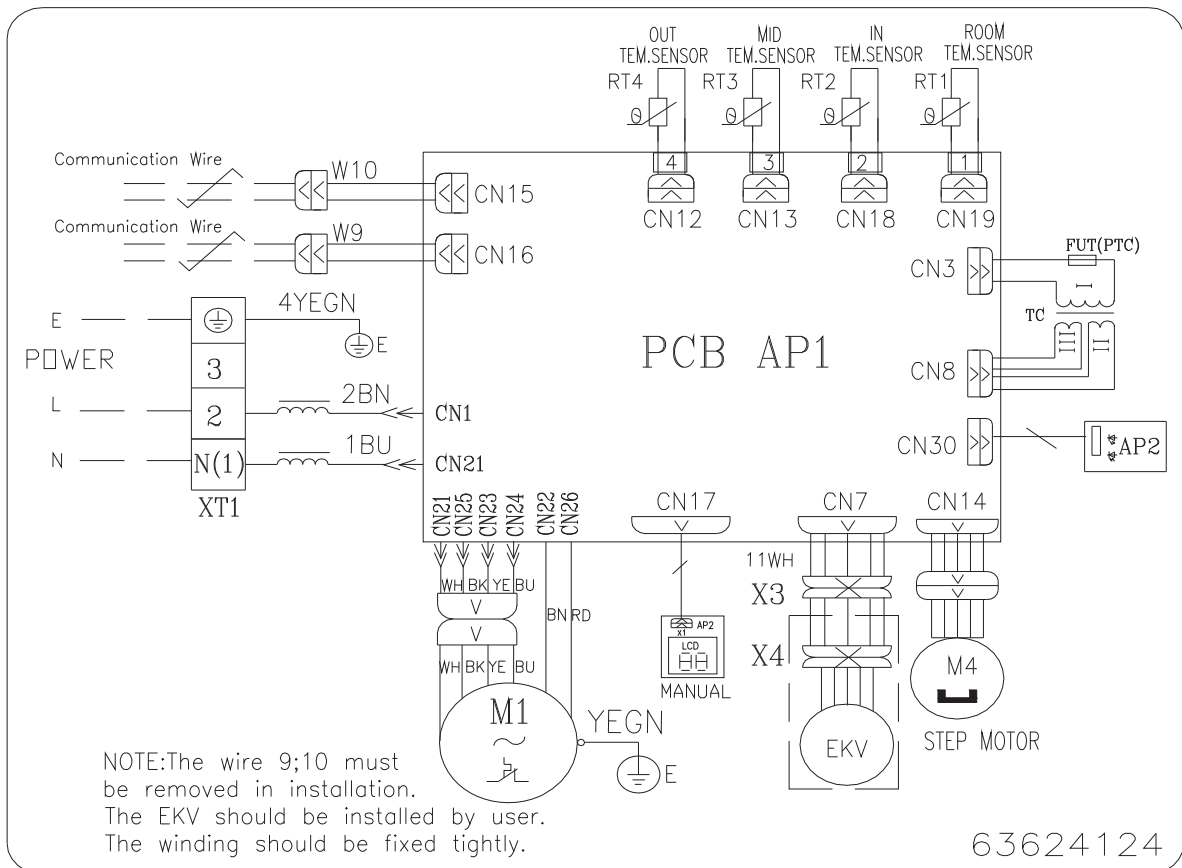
OUT TEM.SENSOR
MID TEM.SENSOR
IN TEM.SENSOR
ROOM TEM.SENSOR
RT4
RT3
RT2
RT1
θ
θ
θ
θ
4
3
2
1
CN12
CN13
CN18
CN19

Communication Wire
W10
CN15
Communication Wire
W9
CN16

FUT(PTC)
CN3
I
TC
III
II
CN8

E
4YEGN
E
POWER
3
L
2
2BN
CN1
N
N(1)
1BU
CN21
XT1

PCB AP1

CN30
AP2

CN21 CN25 CN23 CN24 CN22 CN26
CN17
CN7
CN14
WH BK YE BU
V
V
BN RD
WH BK YE BU
11WH
X3
X4
AP2
X1
LCD
MANUAL
M1
YEGN
E
EKV
M4
STEP MOTOR

NOTE:The wire 9;10 must be removed in installation.
The EKV should be installed by user.
The winding should be fixed tightly.

63624124